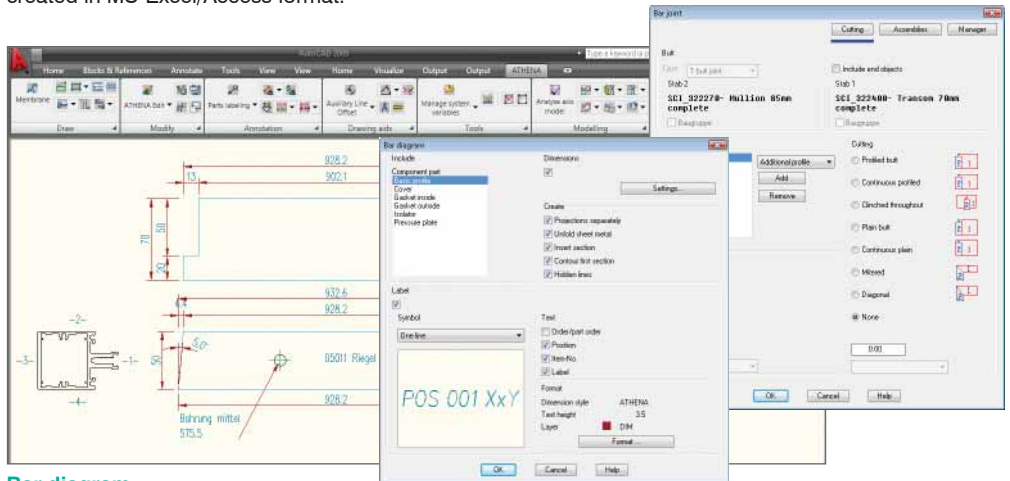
created in MS Excel/Access format.

AutoCAD 2009

Home Blocks & References Annotate Tools View View Home Visualize Output Output ATHENA

Membrane ATHENA Edit Parts labeling Auxiliary Line Offset Manage system variables Analyse axis model

Draw Modify Annotation Drawing aids Tools Modelling

928.2
13
902.1
70
50
20
932.6
928.2
50
85011 Riegel
928.2
Bohrung mittel
575.5
-2-
-3-
-1-
-4-

Bar diagram

Include
Component part
Basic profile
Cover
Gasket inside
Gasket outside
Isolator
Pressure plate

Dimensions
Settings...

Create
Projections separately
Unfold sheet metal
Insert section
Contour first section
Hidden lines

Label
Symbol
One line
POS 001 XxY

Text
Order/part order
Position
Item-No.
Label

Format
Dimension style ATHENA
Text height 3.5
Layer DIM
Format...

OK Cancel Help

Bar joint

Cutting Assemblies Manager

Butt
Type T-butt joint
Include end objects
Stab 2
SCI_322270- Mullion 85mm complete
Stab 1
SCI_322400- Transom 70mm complete
Baugruppe
Baugruppe

Additional profile
Add
Remove

Cutting
Profiled butt
Continuous profiled
Clinched throughout
Plain butt
Continuous plain
Mitered
Diagonal
None

0.00

OK Cancel Help

Bar diagram